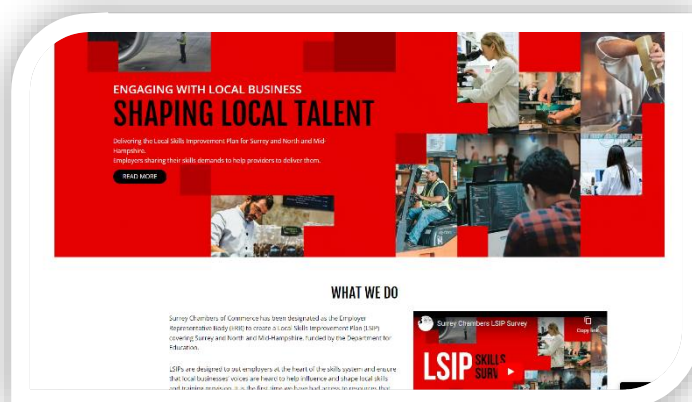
ENGAGING WITH LOCAL BUSINESS
SHAPING LOCAL TALENT

Delivering the Local Skills Improvement Plan for Surrey and North and Mid-Hampshire.
Employers sharing their skills demands to help providers to deliver them.

READ MORE

WHAT WE DO

Surrey Chambers of Commerce has been designated as the Employer Representative Body (ERB) to create a Local Skills Improvement Plan (LSIP) covering Surrey and North and Mid-Hampshire, funded by the Department for Education.

LSIPs are designed to put employers at the heart of the skills system and ensure that local businesses' voices are heard to help influence and shape local skills and training provision. It is the first time we have had access to employers this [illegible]

Surrey Chambers LSIP Survey

Copy link

LSIP SKILLS SURV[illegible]